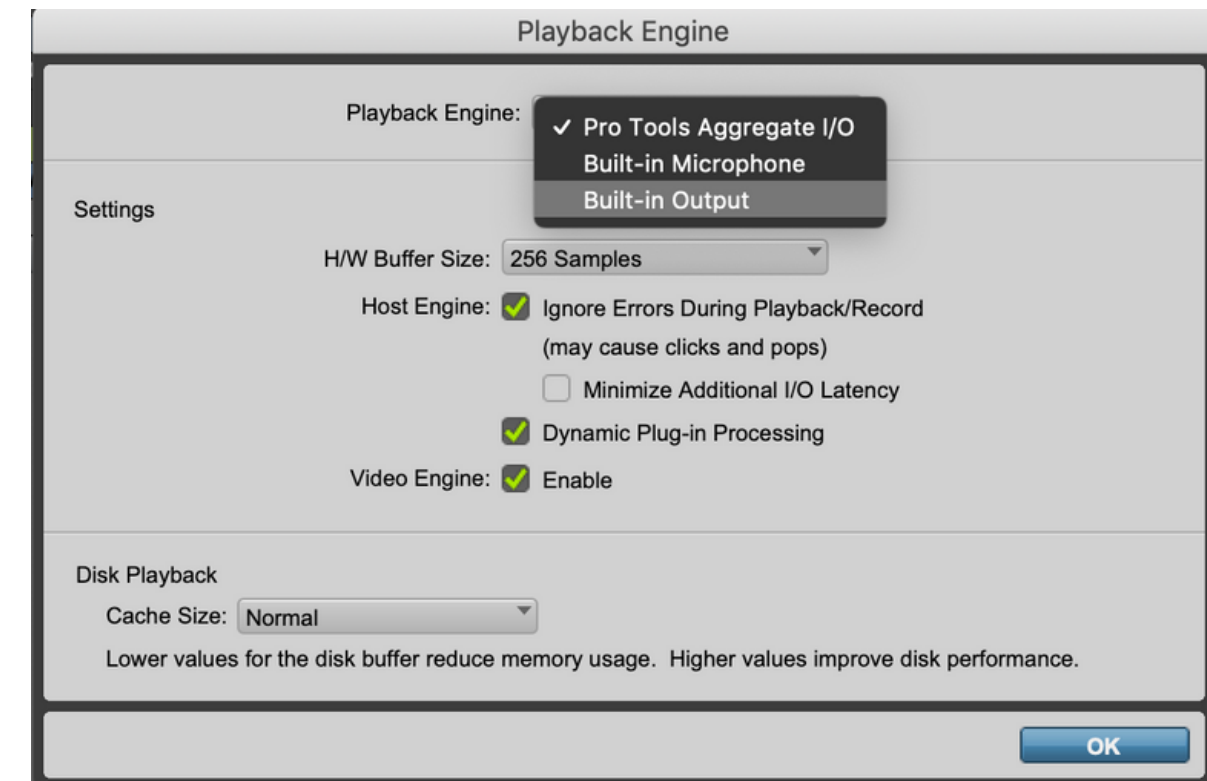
Playback Engine

Playback Engine: ✓ Pro Tools Aggregate I/O
Built-in Microphone
Built-in Output

Settings

H/W Buffer Size: 256 Samples

Host Engine: Ignore Errors During Playback/Record
(may cause clicks and pops)

Minimize Additional I/O Latency

Dynamic Plug-in Processing

Video Engine: Enable

Disk Playback

Cache Size: Normal

Lower values for the disk buffer reduce memory usage. Higher values improve disk performance.

OK